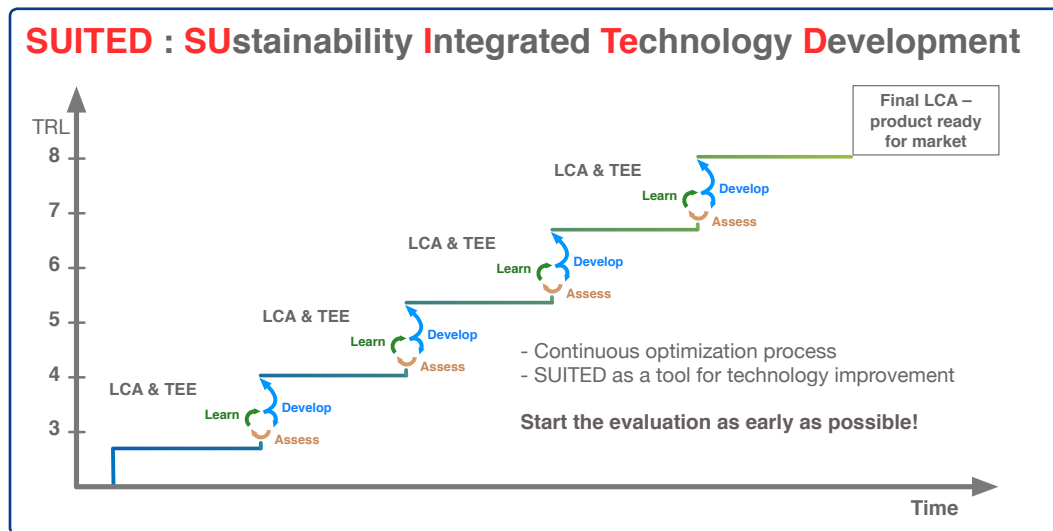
SUITED : SUstainability Integrated Technology Development

Final LCA – product ready for market

TRL
8
7
6
5
4
3

LCA & TEE
Learn
Develop
Assess

LCA & TEE
Learn
Develop
Assess

LCA & TEE
Learn
Develop
Assess

LCA & TEE
Learn
Develop
Assess

- Continuous optimization process
- SUITED as a tool for technology improvement

Start the evaluation as early as possible!

Time